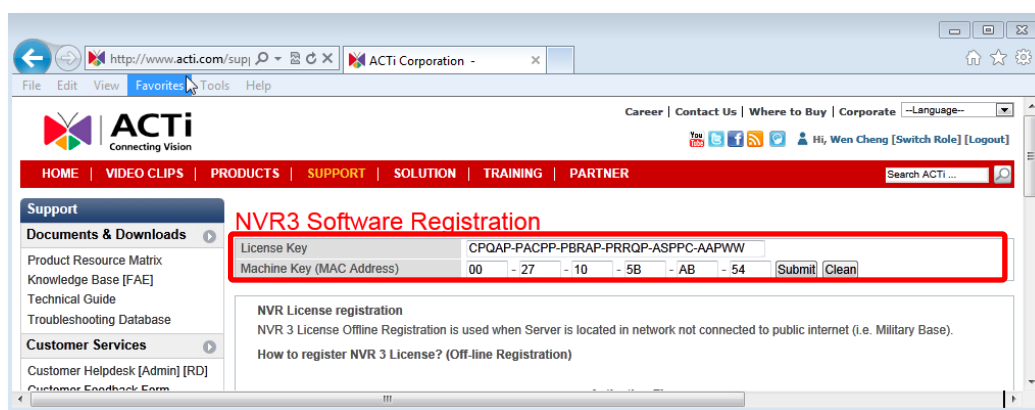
http://www.acti.com/sup

ACTi Corporation -

File Edit View Favorites Tools Help

ACTi Connecting Vision

Career | Contact Us | Where to Buy | Corporate --Language--

Hi, Wen Cheng [Switch Role] [Logout]

HOME | VIDEO CLIPS | PRODUCTS | SUPPORT | SOLUTION | TRAINING | PARTNER

Search ACTi ...

Support

Documents & Downloads

Product Resource Matrix
Knowledge Base [FAE]
Technical Guide
Troubleshooting Database

Customer Services

Customer Helpdesk [Admin] [RD]
Customer Feedback Form

NVR3 Software Registration

| License Key | CPQAP-PACPP-PBRAP-PRRQP-ASPPC-AAPWW |
|---|---|
| Machine Key (MAC Address) | 00 - 27 - 10 - 5B - AB - 54 Submit Clean |

NVR License registration

NVR 3 License Offline Registration is used when Server is located in network not connected to public internet (i.e. Military Base).

How to register NVR 3 License? (Off-line Registration)

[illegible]